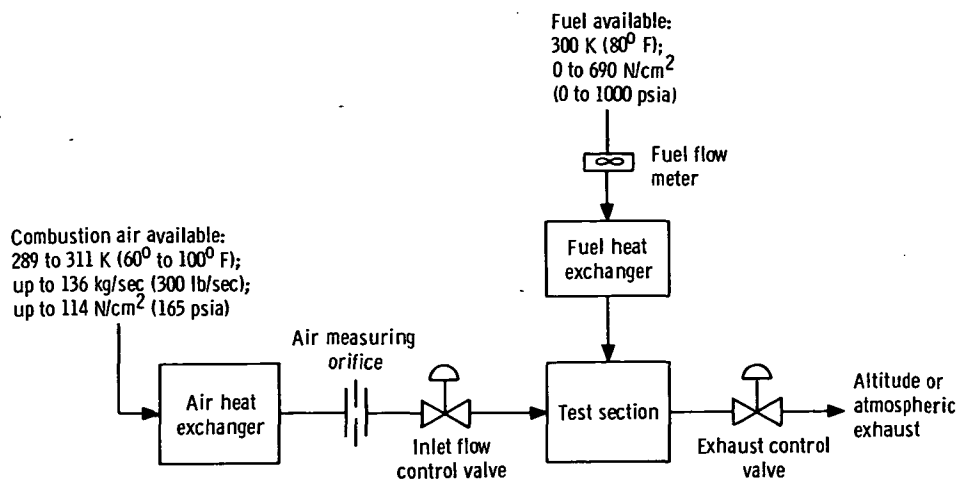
Fuel available:
300 K ($80^0$ F);
0 to 690 N/cm$^2$
(0 to 1000 psia)

Fuel flow meter

Fuel heat exchanger

Combustion air available:
289 to 311 K ($60^0$ to $100^0$ F);
up to 136 kg/sec (300 lb/sec);
up to 114 N/cm$^2$ (165 psia)

Air measuring orifice

Air heat exchanger

Inlet flow control valve

Test section

Exhaust control valve

Altitude or atmospheric exhaust